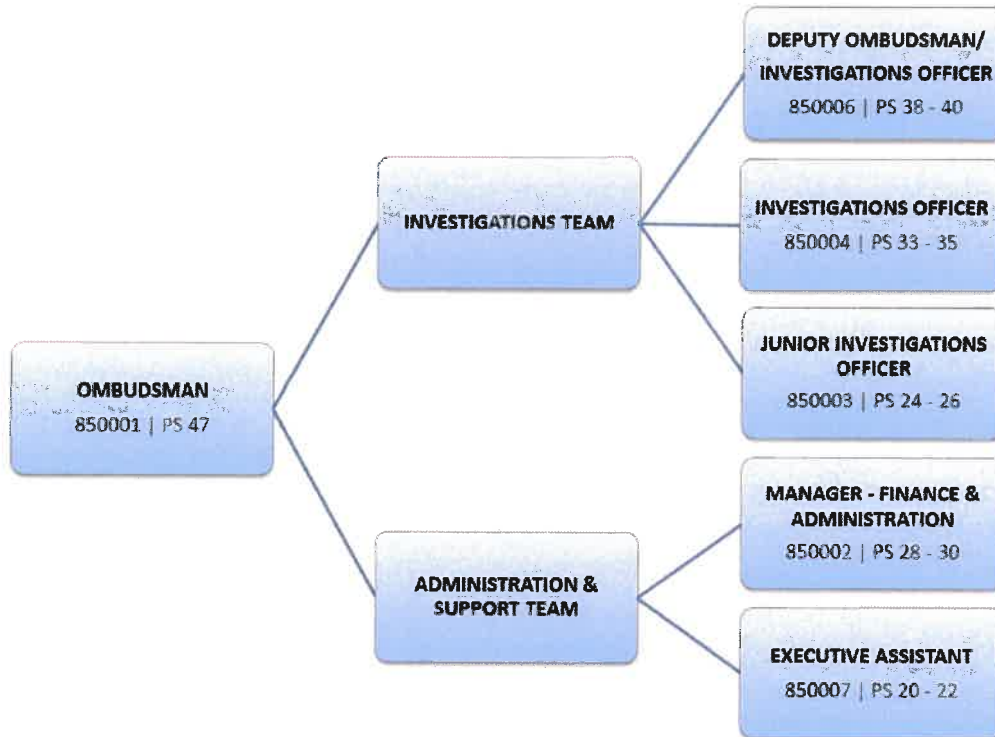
OMBUDSMAN
850001 | PS 47

INVESTIGATIONS TEAM

DEPUTY OMBUDSMAN/ INVESTIGATIONS OFFICER
850006 | PS 38 - 40

INVESTIGATIONS OFFICER
850004 | PS 33 - 35

JUNIOR INVESTIGATIONS OFFICER
850003 | PS 24 - 26

ADMINISTRATION & SUPPORT TEAM

MANAGER - FINANCE & ADMINISTRATION
850002 | PS 28 - 30

EXECUTIVE ASSISTANT
850007 | PS 20 - 22